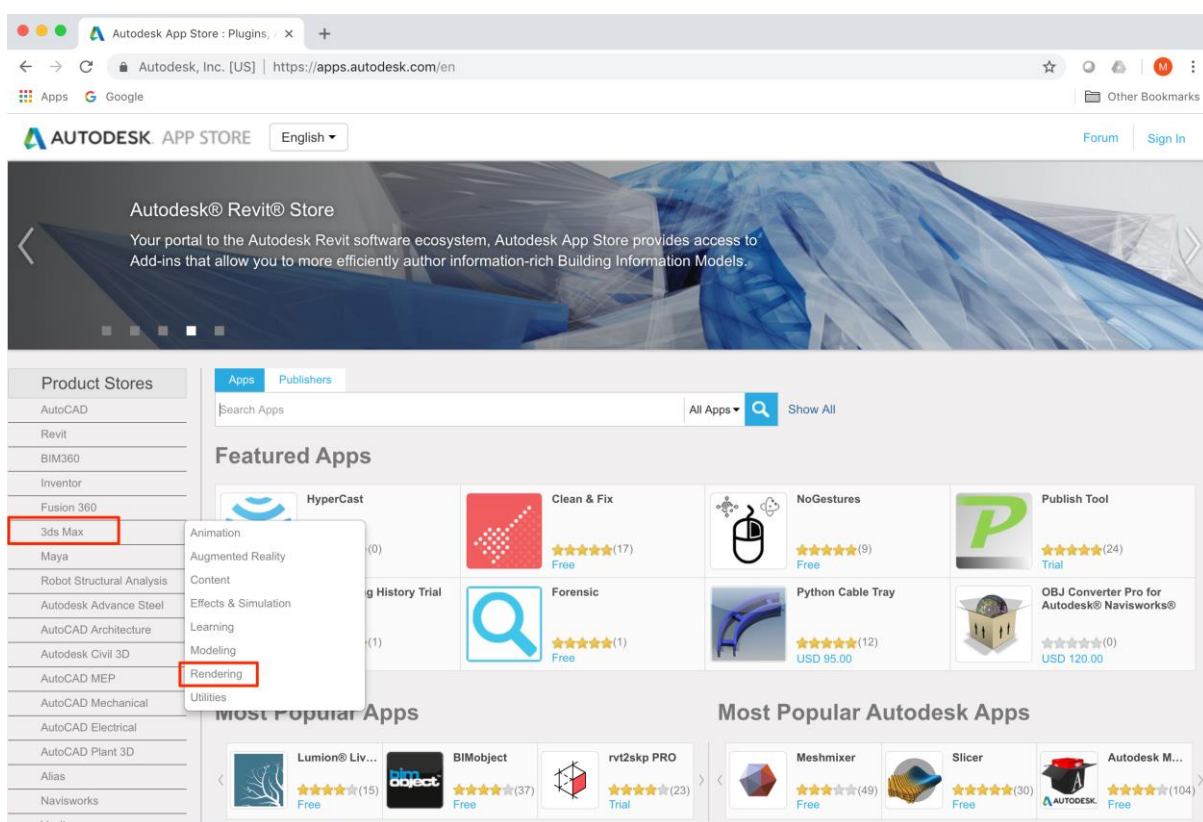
Autodesk App Store : Plugins, / ×
+
Autodesk, Inc. [US] | https://apps.autodesk.com/en
M
Apps Google
Other Bookmarks

AUTODESK. APP STORE English ▾
Forum Sign In

Autodesk® Revit® Store
Your portal to the Autodesk Revit software ecosystem, Autodesk App Store provides access to Add-ins that allow you to more efficiently author information-rich Building Information Models.

Product Stores
AutoCAD
Revit
BIM360
Inventor
Fusion 360
3ds Max
Maya
Robot Structural Analysis
Autodesk Advance Steel
AutoCAD Architecture
Autodesk Civil 3D
AutoCAD MEP
AutoCAD Mechanical
AutoCAD Electrical
AutoCAD Plant 3D
Alias
Navisworks

Animation
Augmented Reality
Content
Effects & Simulation
Learning
Modeling
Rendering
Utilities

Apps Publishers
Search Apps
All Apps ▾
Show All

Featured Apps

HyperCast
(0)
Clean & Fix
(17)
Free
NoGestures
(9)
Free
Publish Tool
(24)
Trial
g History Trial
(1)
Forensic
(1)
Free
Python Cable Tray
(12)
USD 95.00
OBJ Converter Pro for Autodesk® Navisworks®
(0)
USD 120.00

Most Popular Apps
Lumion® Liv...
(15)
Free
BIMobject
(37)
Free
rvt2skp PRO
(23)
Trial

Most Popular Autodesk Apps
Meshmixer
(49)
Free
Slicer
(30)
Free
Autodesk M...
(104)
Free